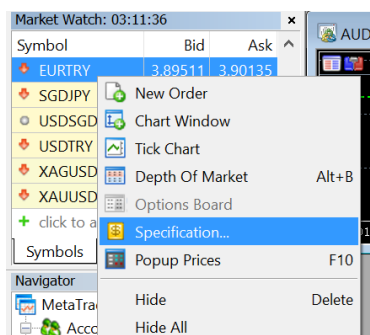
Market Watch: 03:11:36
×
Symbol
Bid
Ask
EURTRY
3.89511
3.90135
SGDJPY
USDSGD
USDTRY
XAGUSD
XAUUSD
click to a
Symbols
Navigator
MetaTra
Acco
AUD
New Order
Chart Window
Tick Chart
Depth Of Market
Alt+B
Options Board
Specification...
Popup Prices
F10
Hide
Delete
Hide All